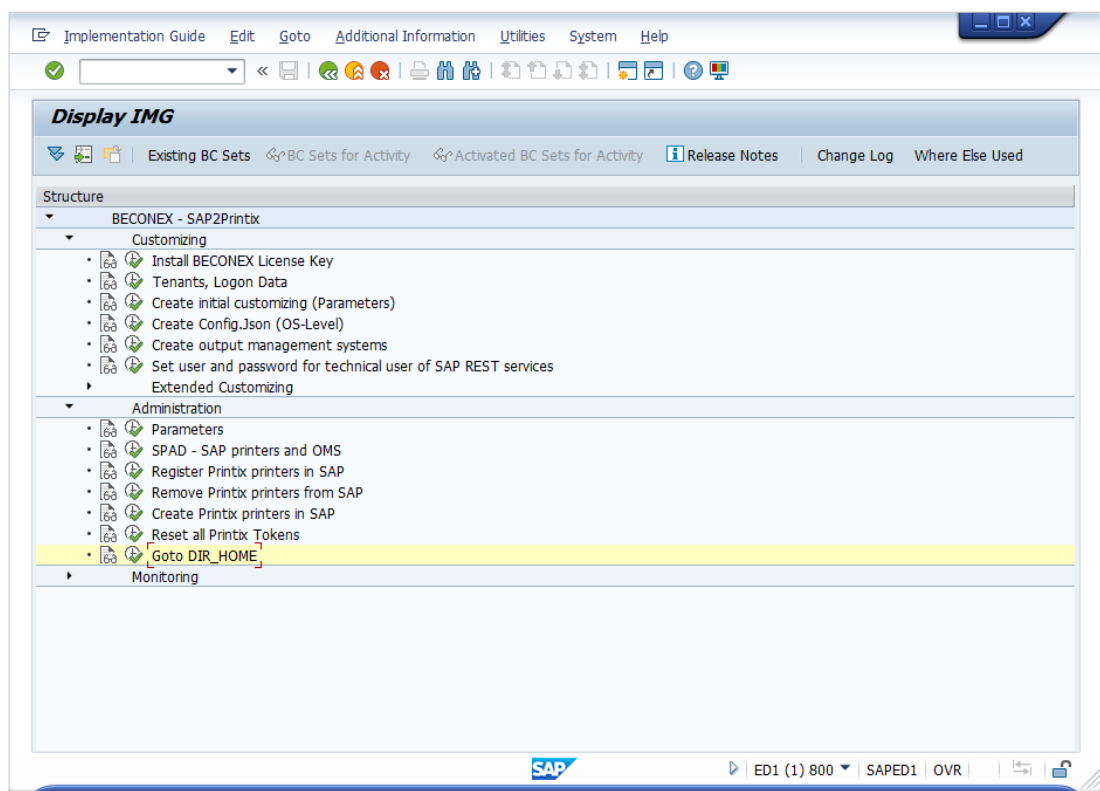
Implementation Guide   Edit   Goto   Additional Information   Utilities   System   Help

Display IMG

Existing BC Sets   BC Sets for Activity   Activated BC Sets for Activity   Release Notes   Change Log   Where Else Used

Structure

BECONEX - SAP2Printix
Customizing
Install BECONEX License Key
Tenants, Logon Data
Create initial customizing (Parameters)
Create Config.Json (OS-Level)
Create output management systems
Set user and password for technical user of SAP REST services
Extended Customizing
Administration
Parameters
SPAD - SAP printers and OMS
Register Printix printers in SAP
Remove Printix printers from SAP
Create Printix printers in SAP
Reset all Printix Tokens
Goto DIR_HOME
Monitoring

SAP

ED1 (1) 800   SAPED1   OVR